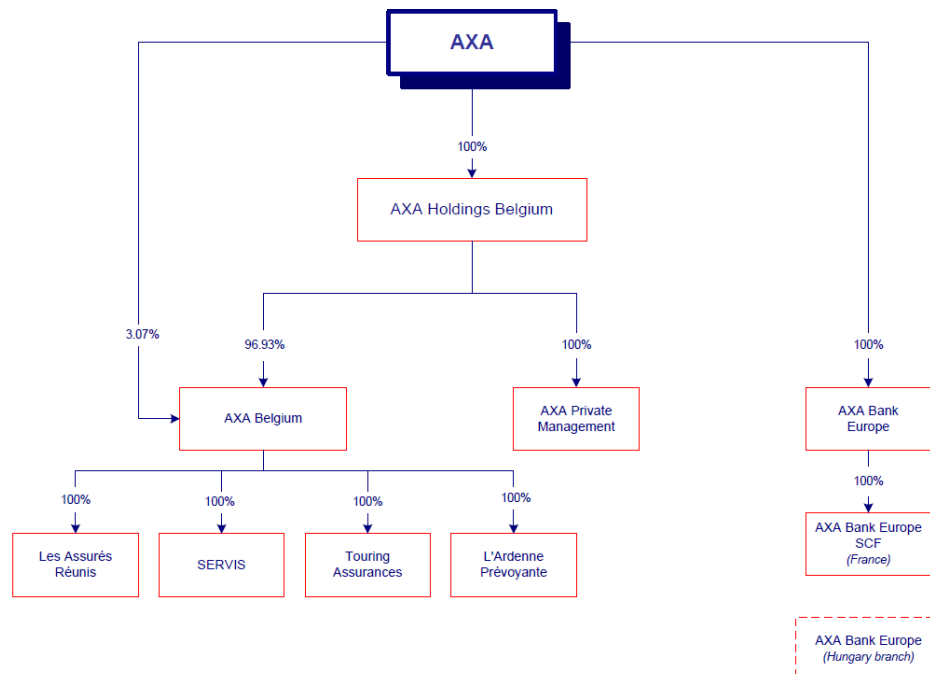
AXA

100%

AXA Holdings Belgium

3.07%

96.93%

100%

100%

AXA Belgium

AXA Private Management

AXA Bank Europe

100%

100%

100%

100%

100%

Les Assurés Réunis

SERVIS

Touring Assurances

L'Ardenne Prévoyante

AXA Bank Europe SCF
(France)

AXA Bank Europe
(Hungary branch)